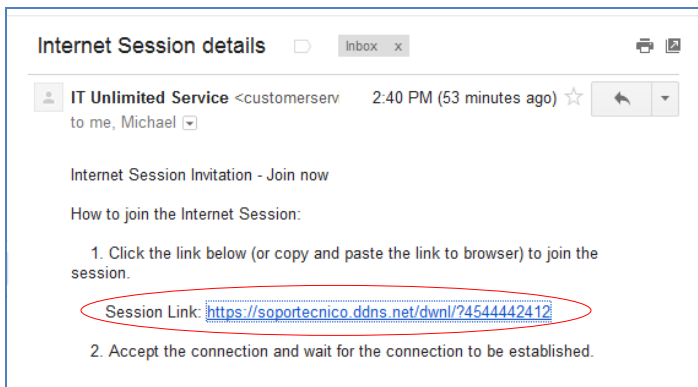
Internet Session details

Inbox x

IT Unlimited Service <customerserv

2:40 PM (53 minutes ago)

to me, Michael

Internet Session Invitation - Join now

How to join the Internet Session:

1. Click the link below (or copy and paste the link to browser) to join the session.

Session Link: https://soportecnico.ddns.net/dwnl/?4544442412

2. Accept the connection and wait for the connection to be established.